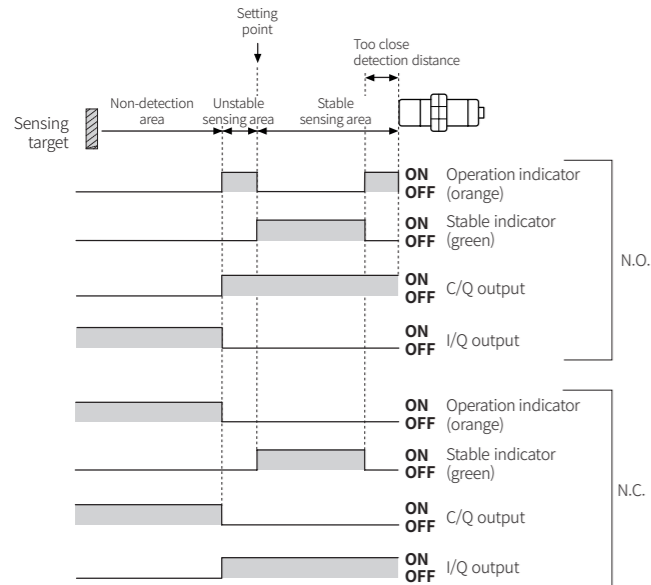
Setting point

Too close detection distance

Sensing target

Non-detection area

Unstable sensing area

Stable sensing area

ON OFF Operation indicator (orange)

ON OFF Stable indicator (green)

ON OFF C/Q output

ON OFF I/Q output

N.O.

ON OFF Operation indicator (orange)

ON OFF Stable indicator (green)

ON OFF C/Q output

ON OFF I/Q output

N.C.